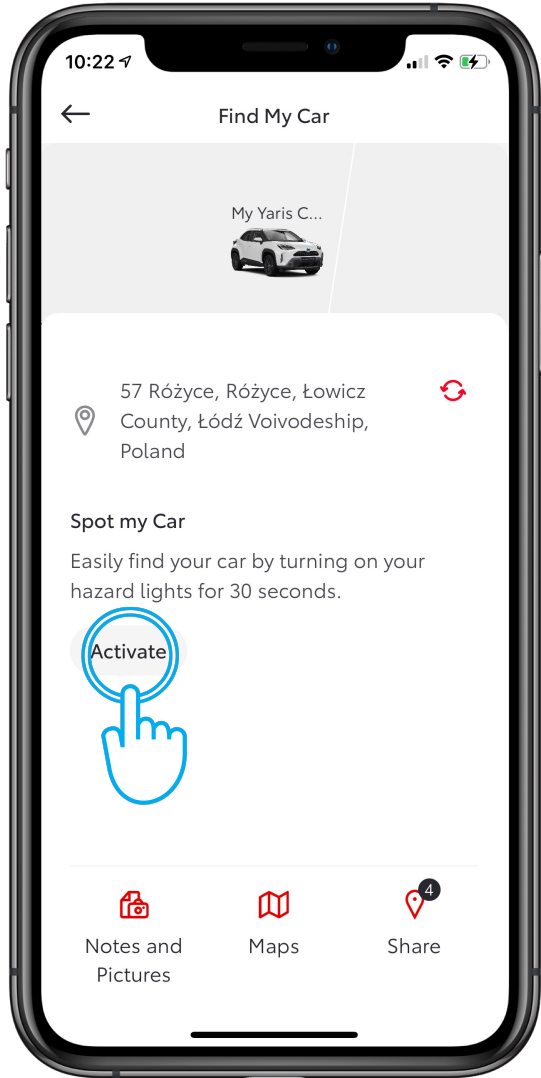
10:22

Find My Car

My Yaris C...

57 Różyce, Różyce, Łowicz County, Łódź Voivodeship, Poland

Spot my Car

Easily find your car by turning on your hazard lights for 30 seconds.

Activate

Notes and Pictures

Maps

4

Share